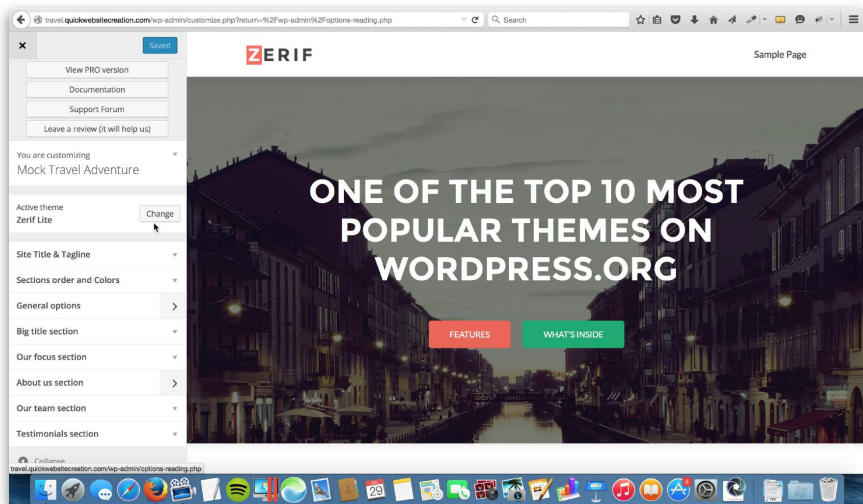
travel.quickwebsitecreation.com/wp-admin/customize.php?return=%2Fwp-admin%2Foptions-reading.php

Search

×

Saved

View PRO version

Documentation

Support Forum

Leave a review (it will help us)

You are customizing

Mock Travel Adventure

Active theme

Zerif Lite

Change

Site Title & Tagline

Sections order and Colors

General options

Big title section

Our focus section

About us section

Our team section

Testimonials section

Collapse

travel.quickwebsitecreation.com/wp-admin/options-reading.php

ZERIF

Sample Page

ONE OF THE TOP 10 MOST POPULAR THEMES ON WORDPRESS.ORG

FEATURES

WHAT'S INSIDE

29